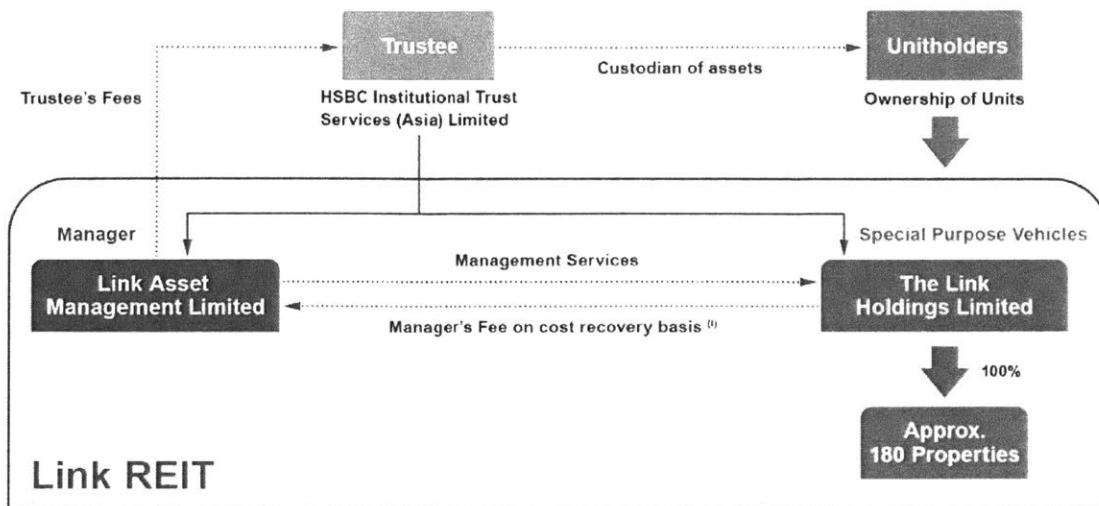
Trustee

Custodian of assets

Unitholders

Trustee's Fees

HSBC Institutional Trust Services (Asia) Limited

Ownership of Units

Manager

Special Purpose Vehicles

Link Asset Management Limited

Management Services

The Link Holdings Limited

Manager's Fee on cost recovery basis $^{(1)}$

100%

Approx. 180 Properties

Link REIT